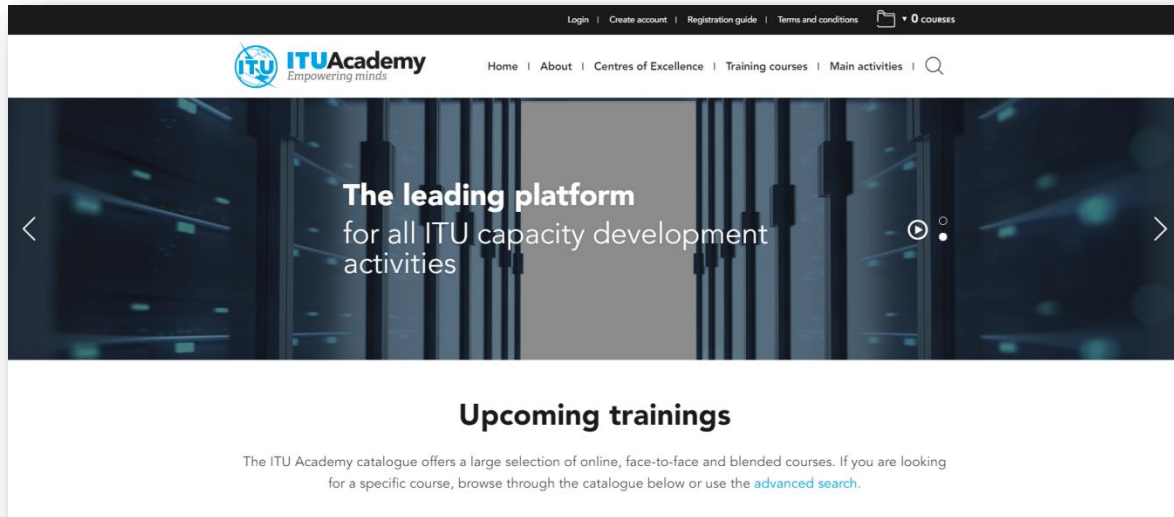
Login | Create account | Registration guide | Terms and conditions ▾ 0 COURSES

ITU ITUAcademy
Empowering minds

Home | About | Centres of Excellence | Training courses | Main activities |

The leading platform
for all ITU capacity development activities

Upcoming trainings

The ITU Academy catalogue offers a large selection of online, face-to-face and blended courses. If you are looking for a specific course, browse through the catalogue below or use the advanced search.